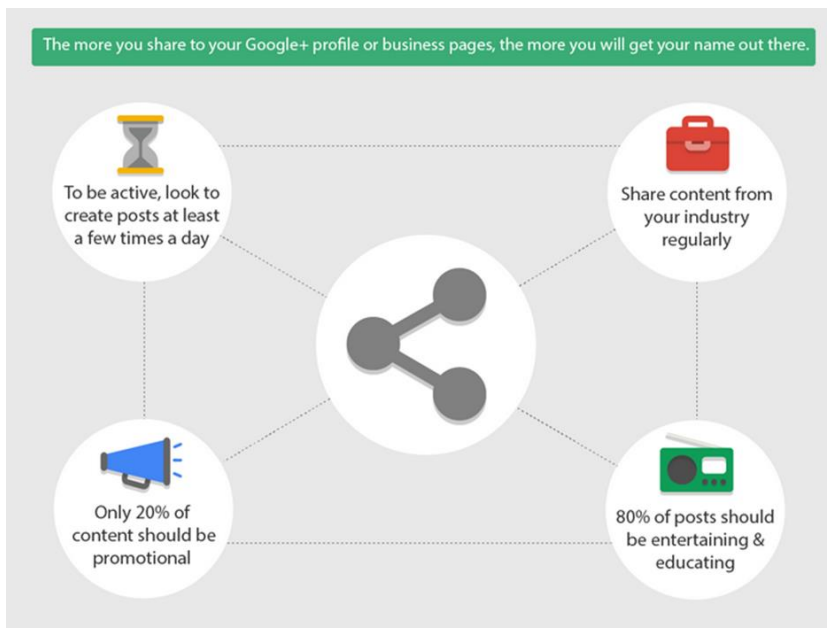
The more you share to your Google+ profile or business pages, the more you will get your name out there.

To be active, look to create posts at least a few times a day

Share content from your industry regularly

Only 20% of content should be promotional

80% of posts should be entertaining & educating